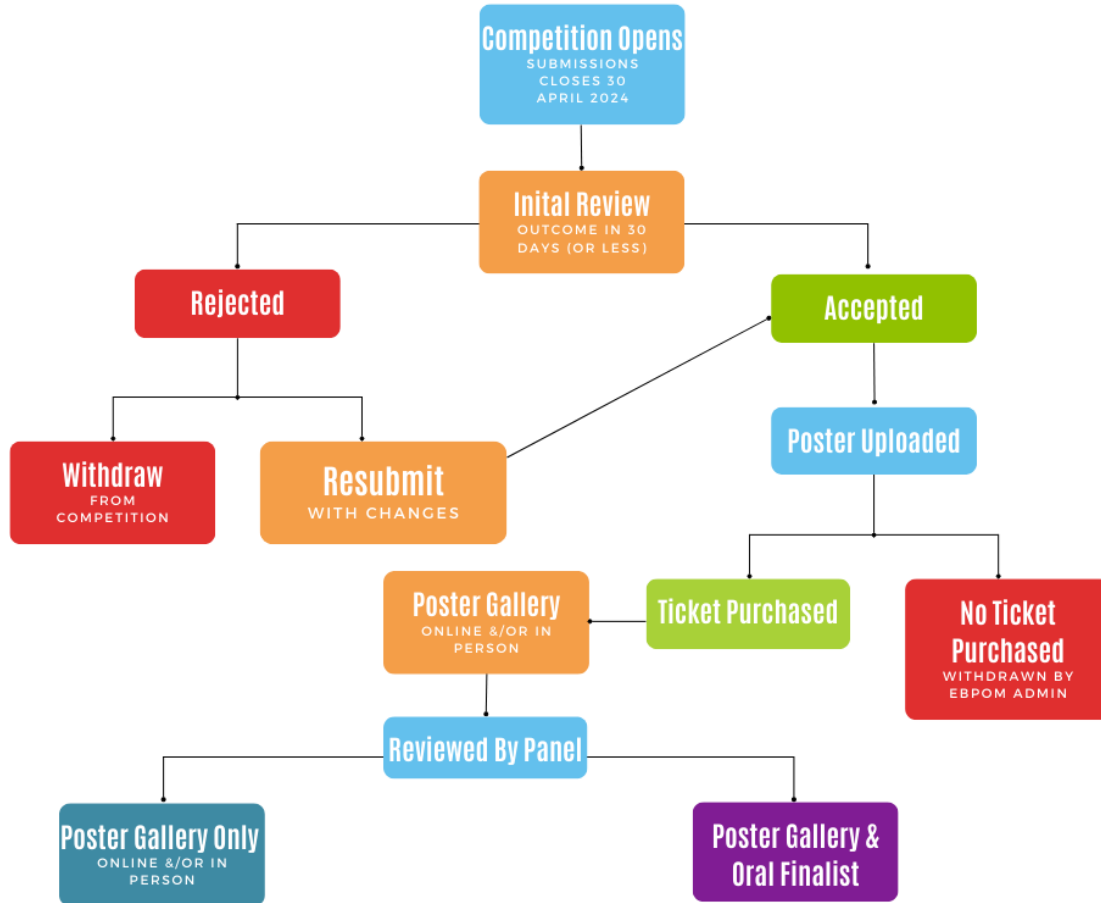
Competition Opens
SUBMISSIONS CLOSES 30 APRIL 2024

Inital Review
OUTCOME IN 30 DAYS (OR LESS)

Rejected

Accepted

Withdraw
FROM COMPETITION

Resubmit
WITH CHANGES

Poster Uploaded

Poster Gallery
ONLINE &/OR IN PERSON

Ticket Purchased

No Ticket Purchased
WITHDRAWN BY EBPOM ADMIN

Reviewed By Panel

Poster Gallery Only
ONLINE &/OR IN PERSON

Poster Gallery & Oral Finalist